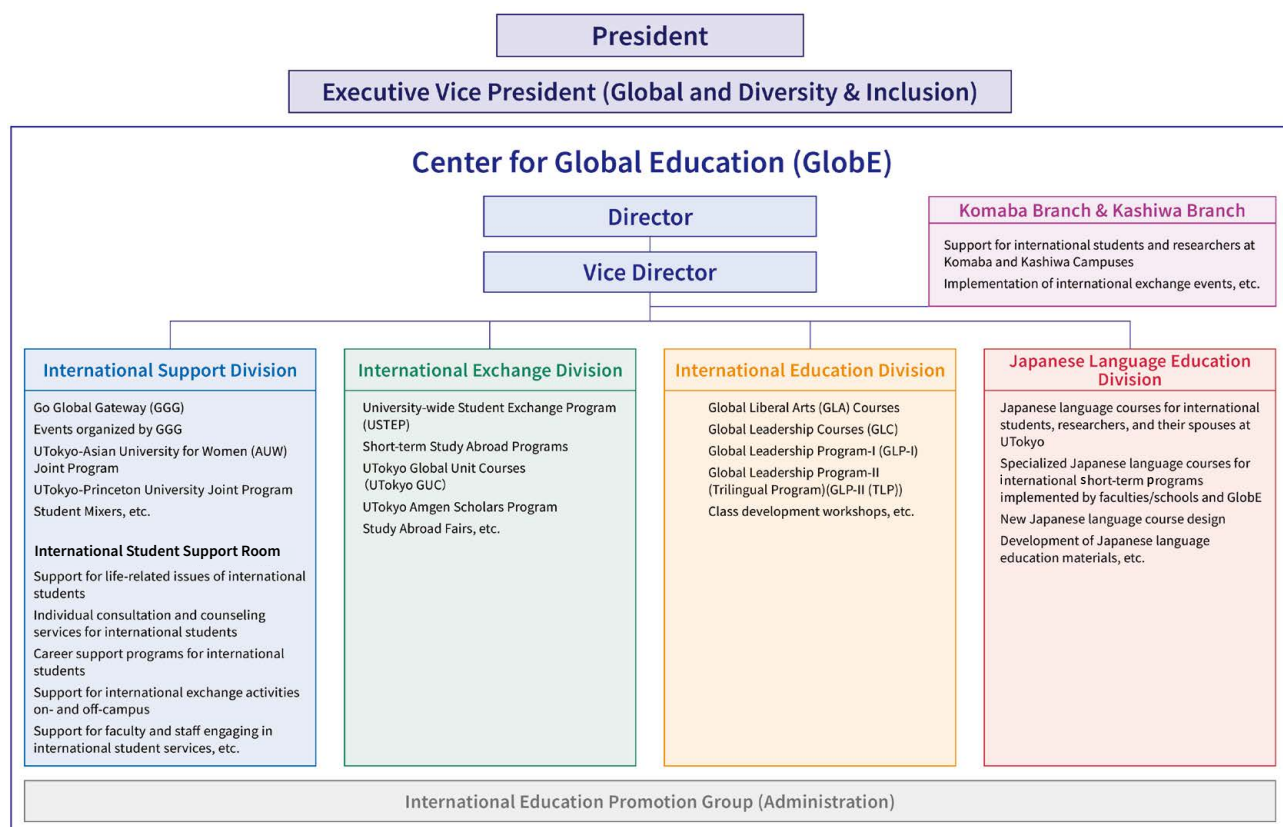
President

Executive Vice President (Global and Diversity & Inclusion)

Center for Global Education (GlobE)

Director

Vice Director

Komaba Branch & Kashiwa Branch

Support for international students and researchers at Komaba and Kashiwa Campuses

Implementation of international exchange events, etc.

International Support Division

Go Global Gateway (GGG)

Events organized by GGG

UTokyo-Asian University for Women (AUW) Joint Program

UTokyo-Princeton University Joint Program

Student Mixers, etc.

International Student Support Room

Support for life-related issues of international students

Individual consultation and counseling services for international students

Career support programs for international students

Support for international exchange activities on- and off-campus

Support for faculty and staff engaging in international student services, etc.

International Exchange Division

University-wide Student Exchange Program (USTEP)

Short-term Study Abroad Programs

UTokyo Global Unit Courses (UTokyo GUC)

UTokyo Amgen Scholars Program

Study Abroad Fairs, etc.

International Education Division

Global Liberal Arts (GLA) Courses

Global Leadership Courses (GLC)

Global Leadership Program-I (GLP-I)

Global Leadership Program-II (Trilingual Program)(GLP-II (TLP))

Class development workshops, etc.

Japanese Language Education Division

Japanese language courses for international students, researchers, and their spouses at UTokyo

Specialized Japanese language courses for international short-term programs implemented by faculties/schools and GlobE

New Japanese language course design

Development of Japanese language education materials, etc.

International Education Promotion Group (Administration)